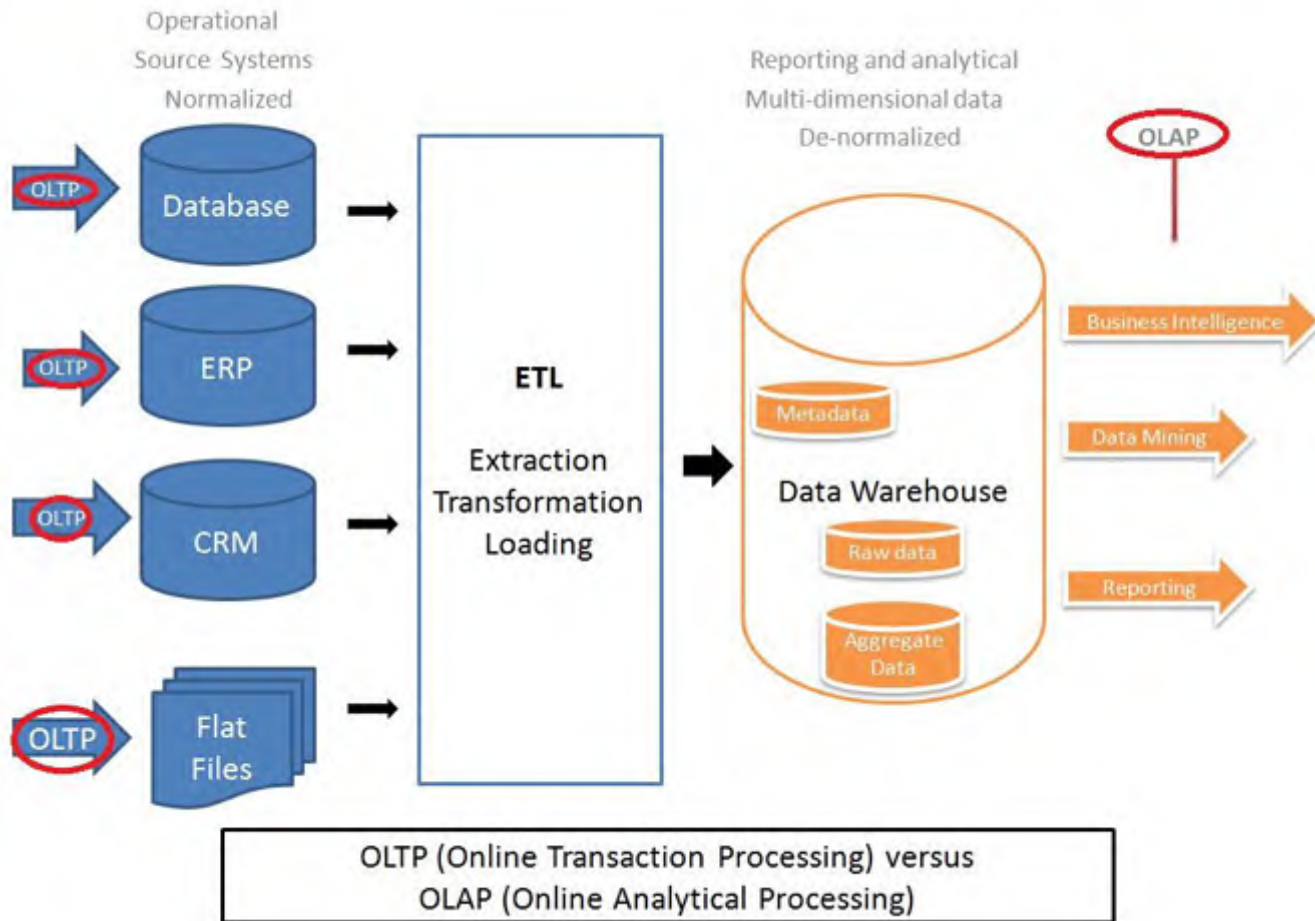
Operational Source Systems Normalized

OLTP

Database

OLTP

ERP

OLTP

CRM

OLTP

Flat Files

ETL

Extraction Transformation Loading

Reporting and analytical Multi-dimensional data De-normalized

OLAP

Metadata

Data Warehouse

Raw data

Aggregate Data

Business Intelligence

Data Mining

Reporting

OLTP (Online Transaction Processing) versus OLAP (Online Analytical Processing)